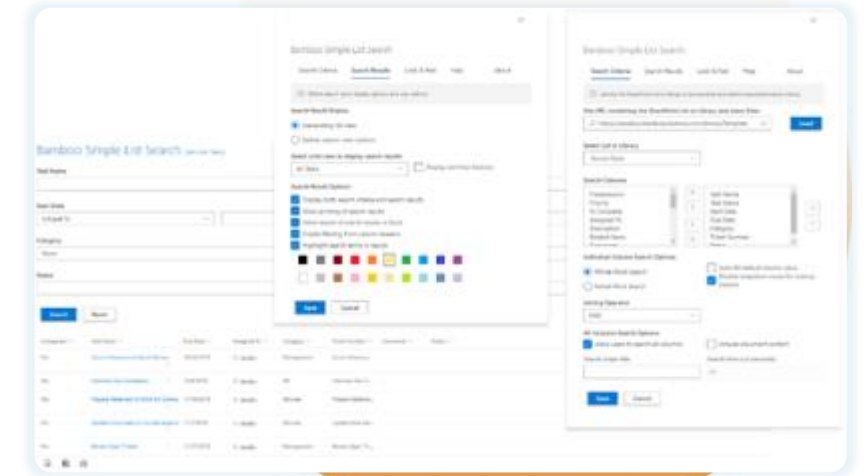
Bamboo Simple List Search

Bamboo Simple List Search

Search Criteria Search Results Look & Feel Help About

Search Result Options

Select a list view to display search results

All Items

Search Result Options

Save Cancel

Bamboo Simple List Search

Search Criteria Search Results Look & Feel Help About

Site URL containing the SharePoint list or library and Alias Sites

Select List or Library

Search Columns

Individual Column Search Options

Sorting Operator

All Columns Search Options

Save Cancel

Bamboo Simple List Search

Task Name

Task Status

Category

Status

Search Reset